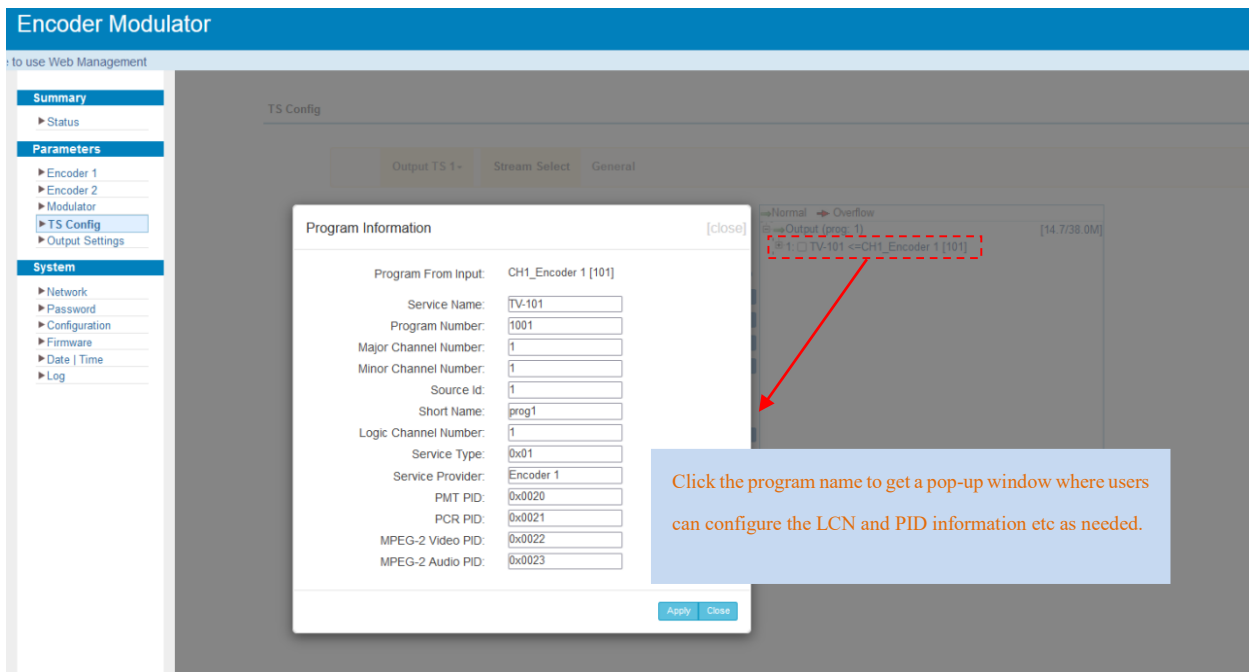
Encoder Modulator

e to use Web Management

Summary
▶Status

Parameters
▶Encoder 1
▶Encoder 2
▶Modulator
▶TS Config
▶Output Settings

System
▶Network
▶Password
▶Configuration
▶Firmware
▶Date | Time
▶Log

TS Config

Output TS 1▾ Stream Select General

→Normal → Overflow
⊟→Output (prog: 1) [14.7/38.0M]
⊕1: ☐ TV-101 <=CH1_Encoder 1 [101]

Program Information [close]

Program From Input: CH1_Encoder 1 [101]

| | |
|---|---|
| Service Name: | TV-101 |
| Program Number: | 1001 |
| Major Channel Number: | 1 |
| Minor Channel Number: | 1 |
| Source Id: | 1 |
| Short Name: | prog1 |
| Logic Channel Number: | 1 |
| Service Type: | 0x01 |
| Service Provider: | Encoder 1 |
| PMT PID: | 0x0020 |
| PCR PID: | 0x0021 |
| MPEG-2 Video PID: | 0x0022 |
| MPEG-2 Audio PID: | 0x0023 |

Apply Close

Click the program name to get a pop-up window where users can configure the LCN and PID information etc as needed.